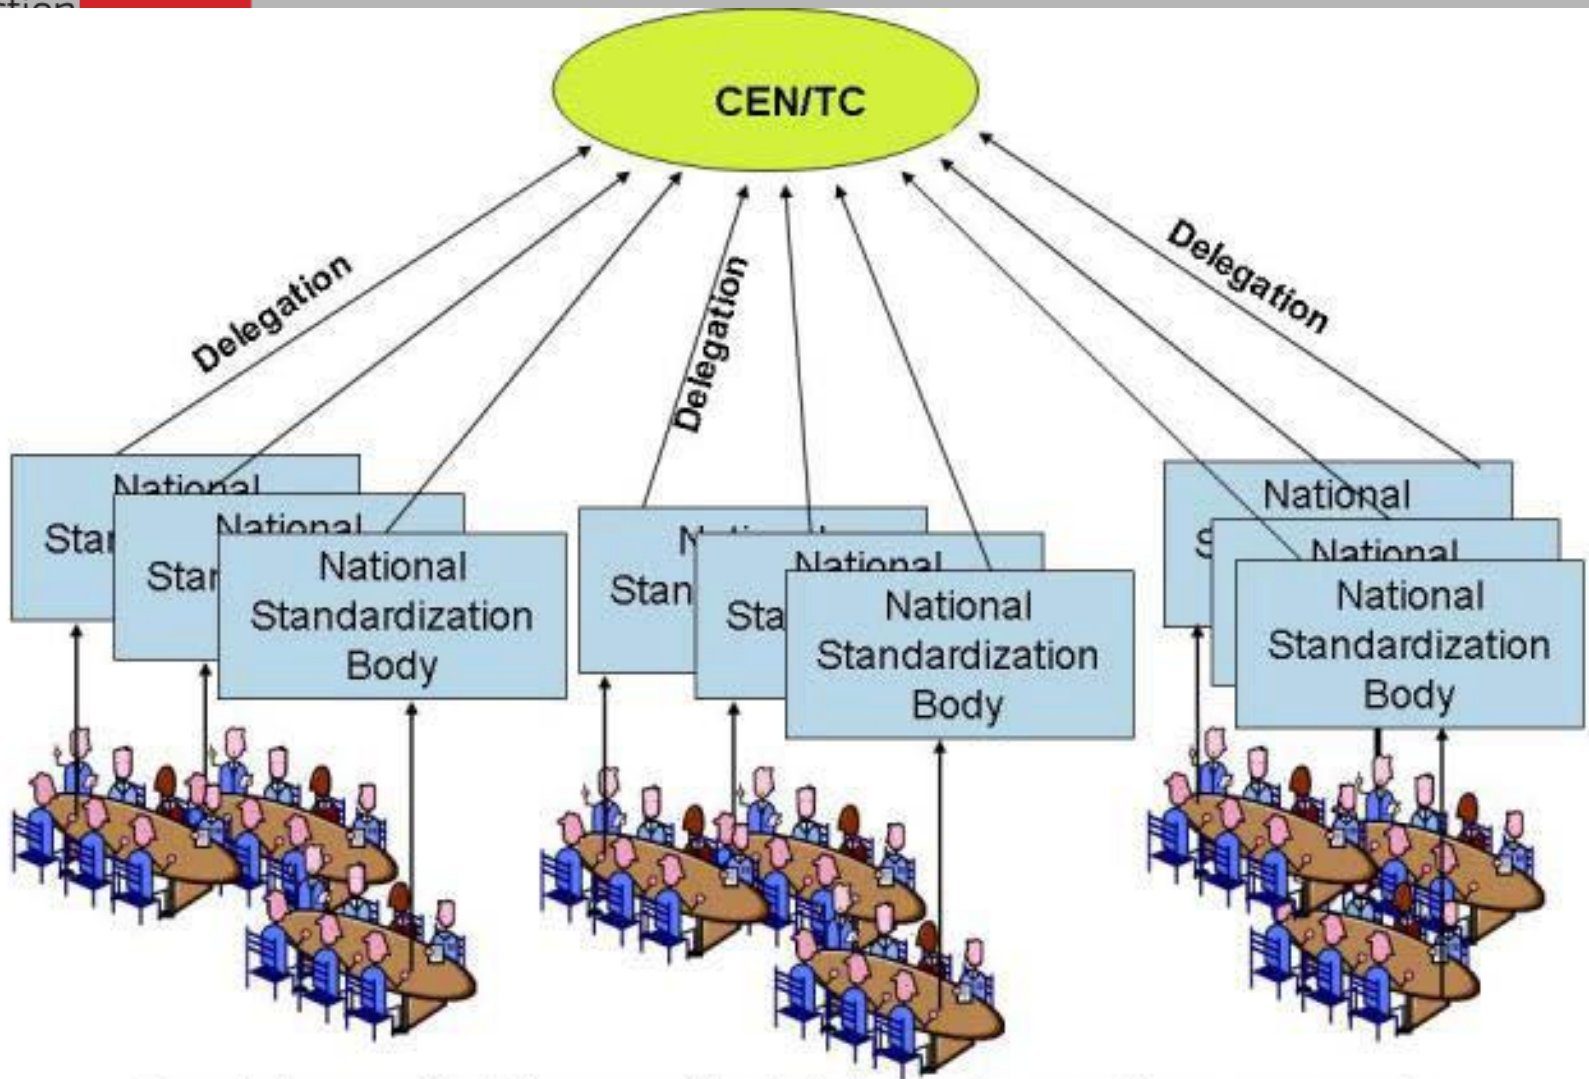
CEN/TC

Delegation

Delegation

Delegation

National Standardization Body

National Standardization Body

National Standardization Body

National Standardization Body

National Standardization Body

National Standardization Body

National Standardization Body

National Standardization Body

National Standardization Body